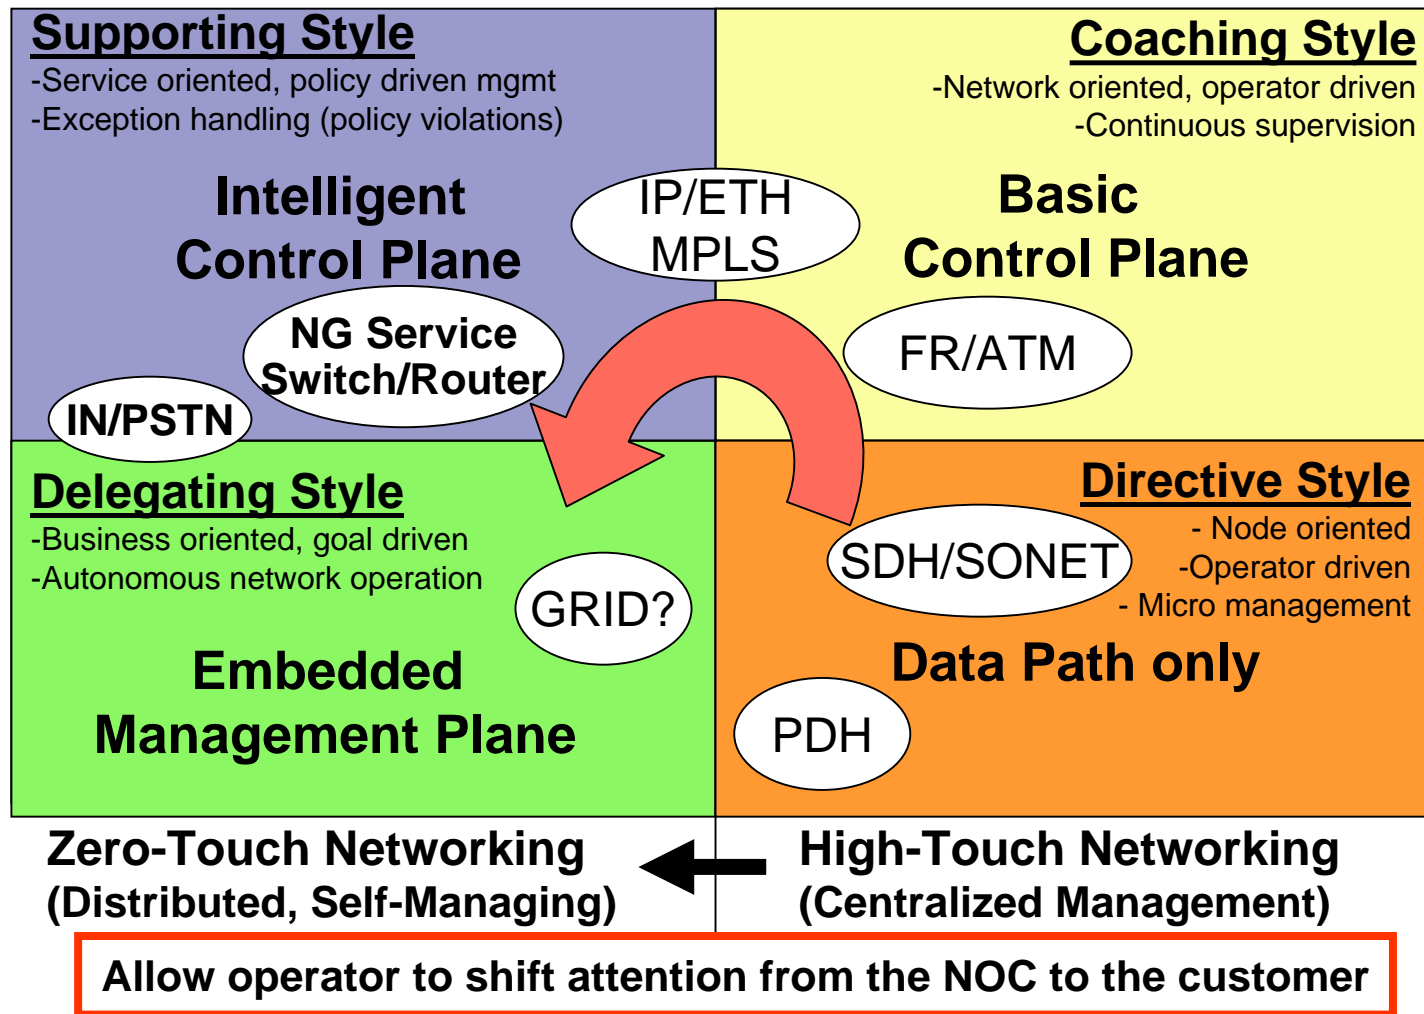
Supporting Style
-Service oriented, policy driven mgmt
-Exception handling (policy violations)

Intelligent Control Plane

Coaching Style
-Network oriented, operator driven
-Continuous supervision

Basic Control Plane

IP/ETH MPLS

NG Service Switch/Router

IN/PSTN

FR/ATM

Delegating Style
-Business oriented, goal driven
-Autonomous network operation

GRID?

Embedded Management Plane

Directive Style
- Node oriented
-Operator driven
- Micro management

SDH/SONET

Data Path only

PDH

Zero-Touch Networking (Distributed, Self-Managing)

High-Touch Networking (Centralized Management)

Allow operator to shift attention from the NOC to the customer